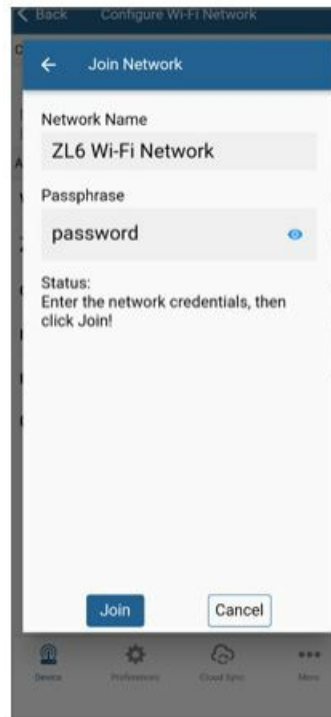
< Back Configure Wi-Fi Network

← Join Network

Network Name

ZL6 Wi-Fi Network

Passphrase

password

Status:
Enter the network credentials, then click Join!

Join

Cancel

Device Preferences Cloud Sync More